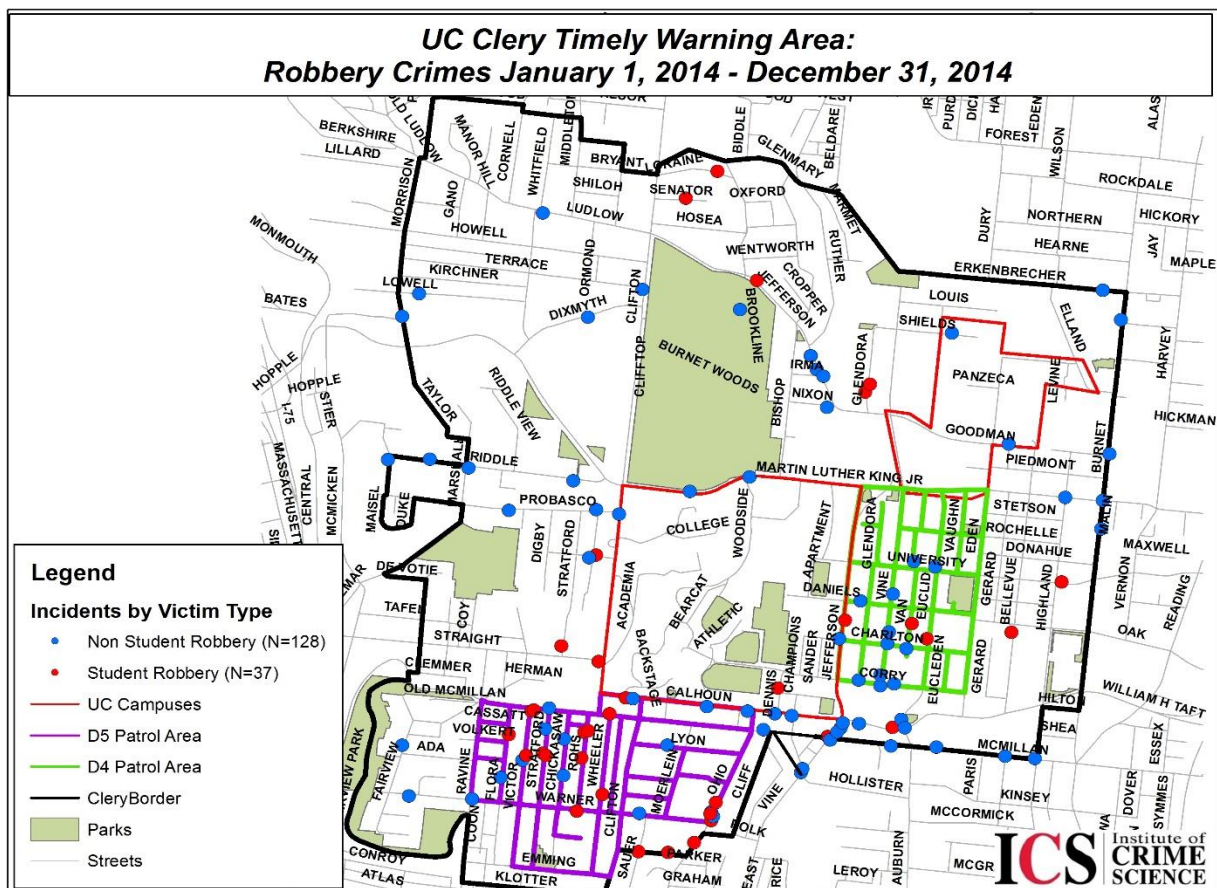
UC Clery Timely Warning Area:
Robbery Crimes January 1, 2014 - December 31, 2014

BERKSHIRE
LILLARD
MORRISON
OLD LUDLOW
MANOR HILL
CORNELL
WHITFIELD
MIDDLETON
BIDDLE
BELDARE
GLENMARY
BRYANT
LORAINE
SHILOH
SENATOR
OXFORD
FOREST
WILSON
ROCKDALE
GANO
LUDLOW
HOSEA
DURY
NORTHERN
HICKORY
MONMOUTH
HOWELL
TERRACE
WENTWORTH
CROPPER
RUTHER
MARMET
HEARNE
JAY
MAPLE
KIRCHNER
ORMOND
ERKENBRECHER
BATES
LOWELL
DIXMYTH
CLIFTON
JEFFERSON
LOUIS
BROOKLINE
SHIELDS
ELLAND
HOPPLE
HOPPLE
RIDDLE VIEW
CLIFFTOP
BURNET WOODS
IRMA
GLENDORA
PANZECA
LENNE
HARVEY
I-75
STIER
TAYLOR
NIXON
BISHOP
GOODMAN
HICKMAN
MASSACHUSETTS
CENTRAL
MCMICKEN
RIDDLE
MARSHALL
PIEDMONT
BURNET
MAISEL
DUKE
MARTIN LUTHER KING JR
PROBASCO
STETSON
COLLEGE
WOODSIDE
APARTMENT
GLENDORA
VAUGHN
EDEN
ROCHELLE
DIGBY
UNIVERSITY
DONAHUE
MAXWELL
DEVOTIE
STRATFORD
ACADEMIA
BEARCAT
DANIELS
VINE
EUCLID
GERARD
BELLEVUE
HIGHLAND
VERNON
READING
TAFEL
COY
ATHLETIC
SANDER
JEFFERSON
VAN
CHARLTON
OAK
STRAIGHT
BACKSTAGE
CHAMPIONS
EUCLEDEN
GERARD
CLEMMER
HERMAN
CORRY
OLD MCMILLAN
CALHOUN
DENNIS
HILTON
WILLIAM H TAFT
CASSATT
VOLKERT
SHEA
LYON
MCMILLAN
ADA
RAVINE
STRATFORD
SCHICKASAW
ROHS
WHEELER
FAIRVIEW
FAIRVIEW PARK
FLORA
VICTOR
HOLLISTER
PARIS
DOVER
ESSEX
WARNER
MCMILLAN
OHIO
CLIFF
KINSEY
CLINTON
MCGREGOR
VINE
MCCORMICK
SYMMES
POLK
CONROY
EMMING
SAUER
PARKER
ATLAS
KLOTTER
GRAHAM
EAST
RICE
LEROY
AUBURN
MCGR

Legend
Incidents by Victim Type
Non Student Robbery (N=128)
Student Robbery (N=37)
UC Campuses
D5 Patrol Area
D4 Patrol Area
CleryBorder
Parks
Streets

ICS Institute of CRIME SCIENCE